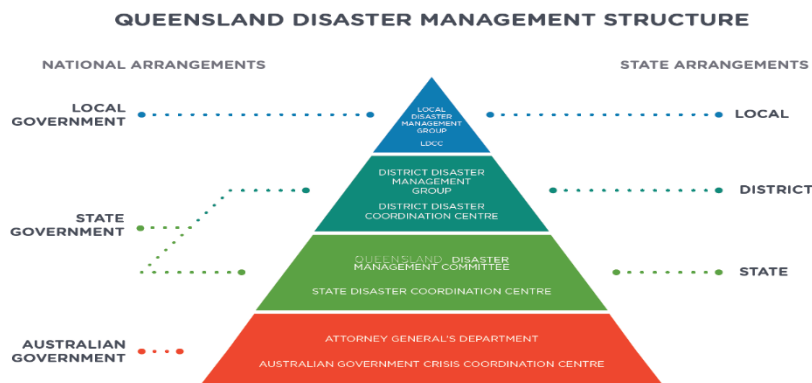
QUEENSLAND DISASTER MANAGEMENT STRUCTURE

NATIONAL ARRANGEMENTS

STATE ARRANGEMENTS

LOCAL GOVERNMENT

LOCAL DISASTER MANAGEMENT GROUP

LDCC

LOCAL

DISTRICT DISASTER MANAGEMENT GROUP

DISTRICT DISASTER COORDINATION CENTRE

DISTRICT

STATE GOVERNMENT

QUEENSLAND DISASTER MANAGEMENT COMMITTEE

STATE DISASTER COORDINATION CENTRE

STATE

AUSTRALIAN GOVERNMENT

ATTORNEY GENERAL'S DEPARTMENT

AUSTRALIAN GOVERNMENT CRISIS COORDINATION CENTRE